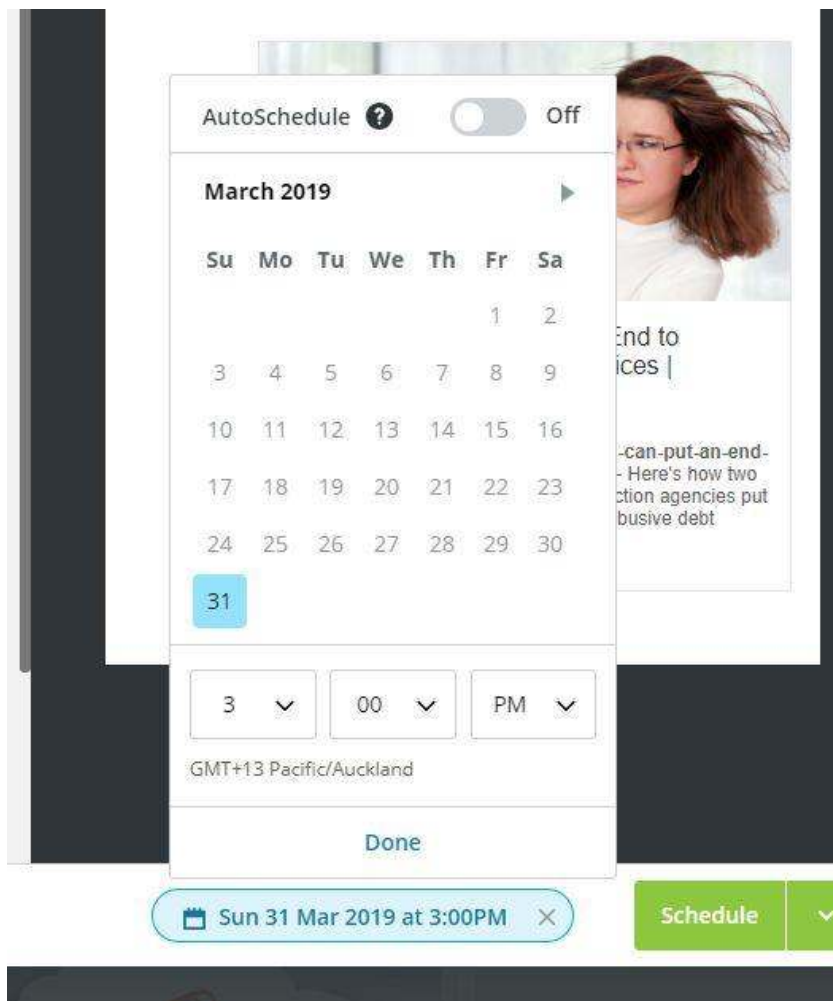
AutoSchedule ? Off

March 2019

| Su | Mo | Tu | We | Th | Fr | Sa |
|---|---|---|---|---|---|---|
| | | | | | 1 | 2 |
| 3 | 4 | 5 | 6 | 7 | 8 | 9 |
| 10 | 11 | 12 | 13 | 14 | 15 | 16 |
| 17 | 18 | 19 | 20 | 21 | 22 | 23 |
| 24 | 25 | 26 | 27 | 28 | 29 | 30 |
| 31 | | | | | | |

End to
ices |

-can-put-an-end-
- Here's how two
ction agencies put
busive debt

3 00 PM

GMT+13 Pacific/Auckland

Done

Sun 31 Mar 2019 at 3:00PM ×

Schedule